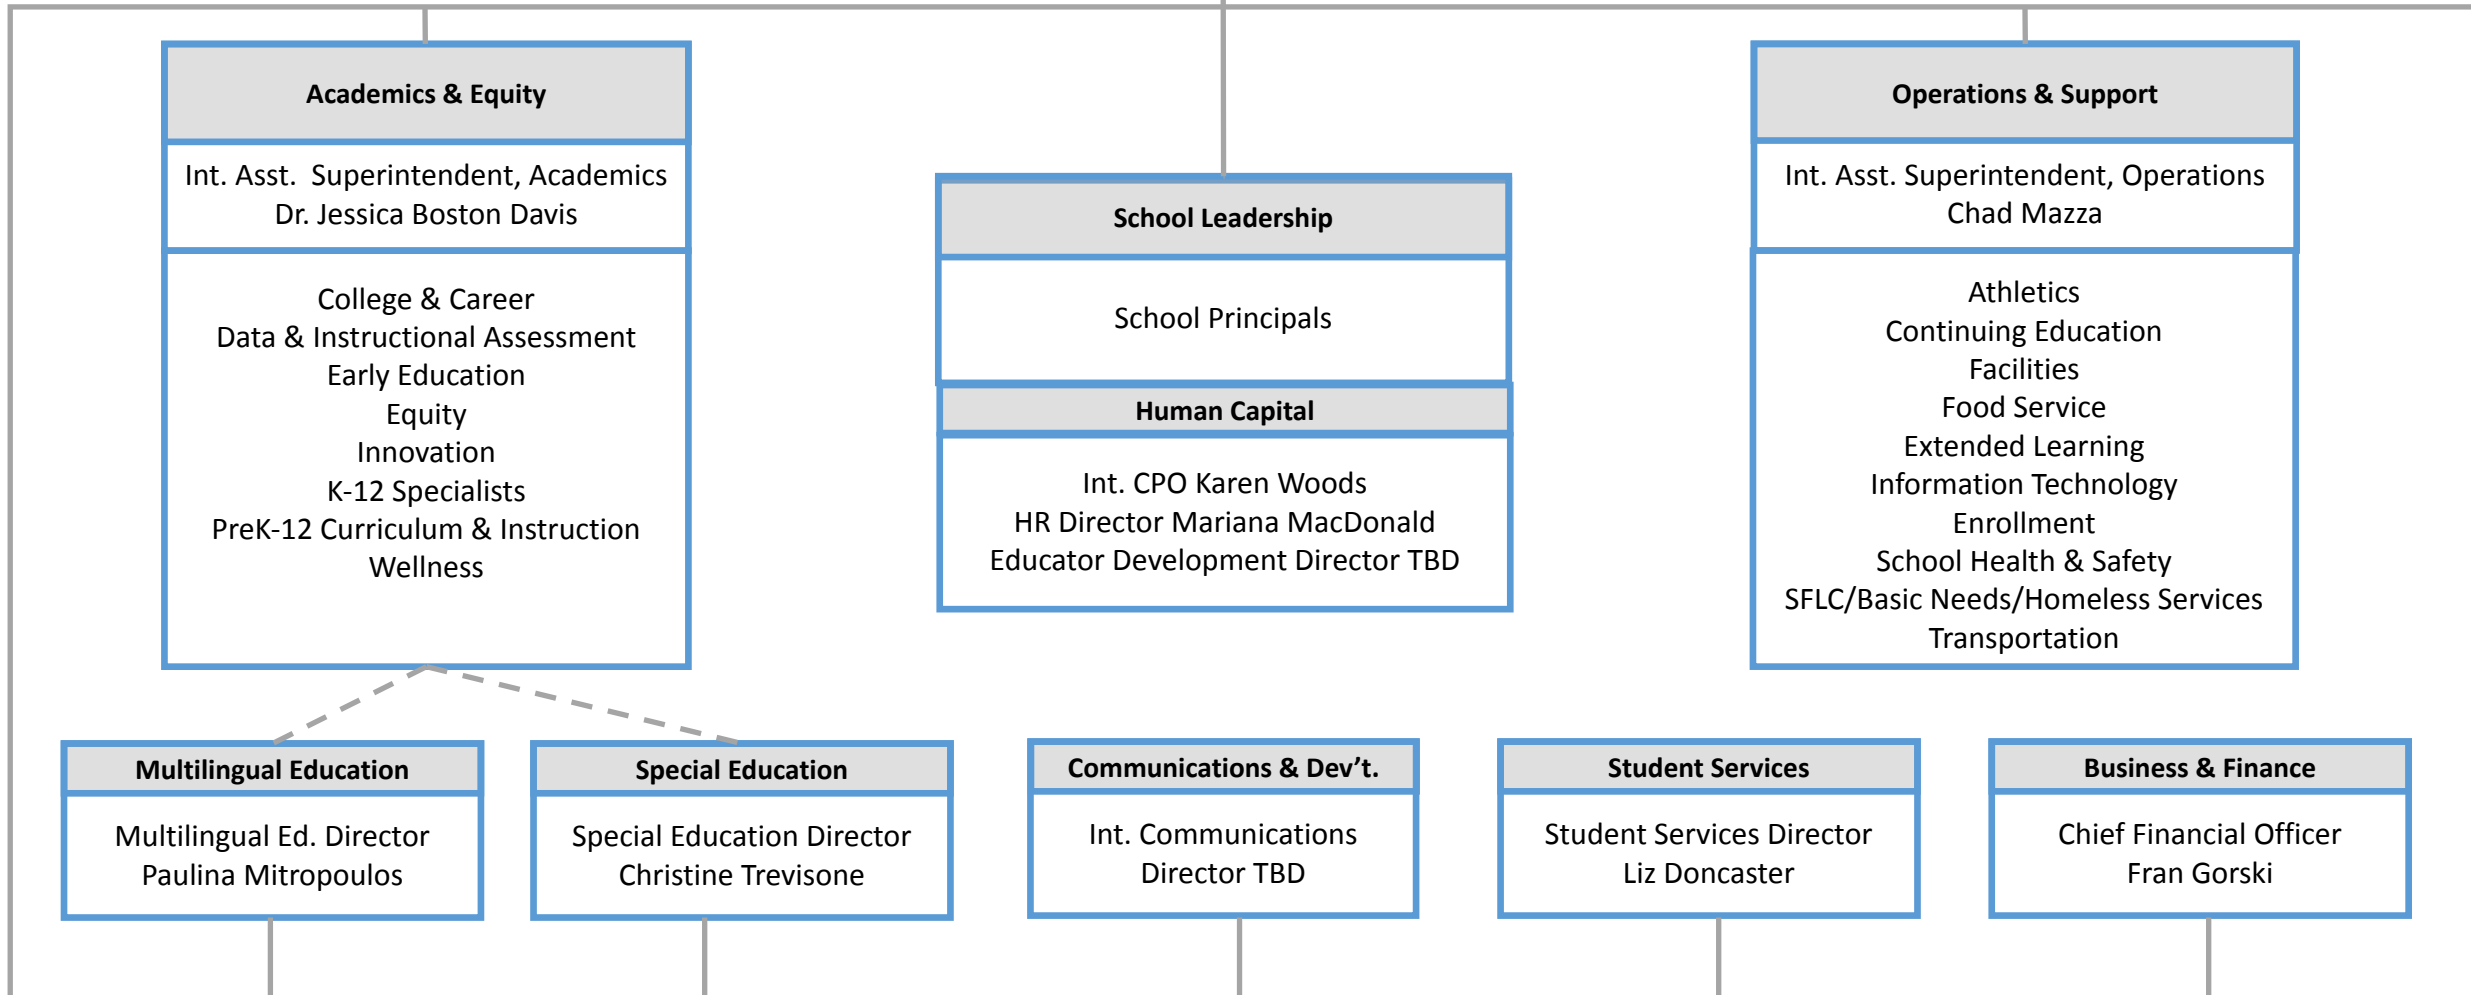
Academics & Equity

Int. Asst. Superintendent, Academics
Dr. Jessica Boston Davis

College & Career
Data & Instructional Assessment
Early Education
Equity
Innovation
K-12 Specialists
PreK-12 Curriculum & Instruction
Wellness

School Leadership

School Principals

Human Capital

Int. CPO Karen Woods
HR Director Mariana MacDonald
Educator Development Director TBD

Operations & Support

Int. Asst. Superintendent, Operations
Chad Mazza

Athletics
Continuing Education
Facilities
Food Service
Extended Learning
Information Technology
Enrollment
School Health & Safety
SFLC/Basic Needs/Homeless Services
Transportation

Multilingual Education

Multilingual Ed. Director
Paulina Mitropoulos

Special Education

Special Education Director
Christine Trevisone

Communications & Dev't.

Int. Communications
Director TBD

Student Services

Student Services Director
Liz Doncaster

Business & Finance

Chief Financial Officer
Fran Gorski